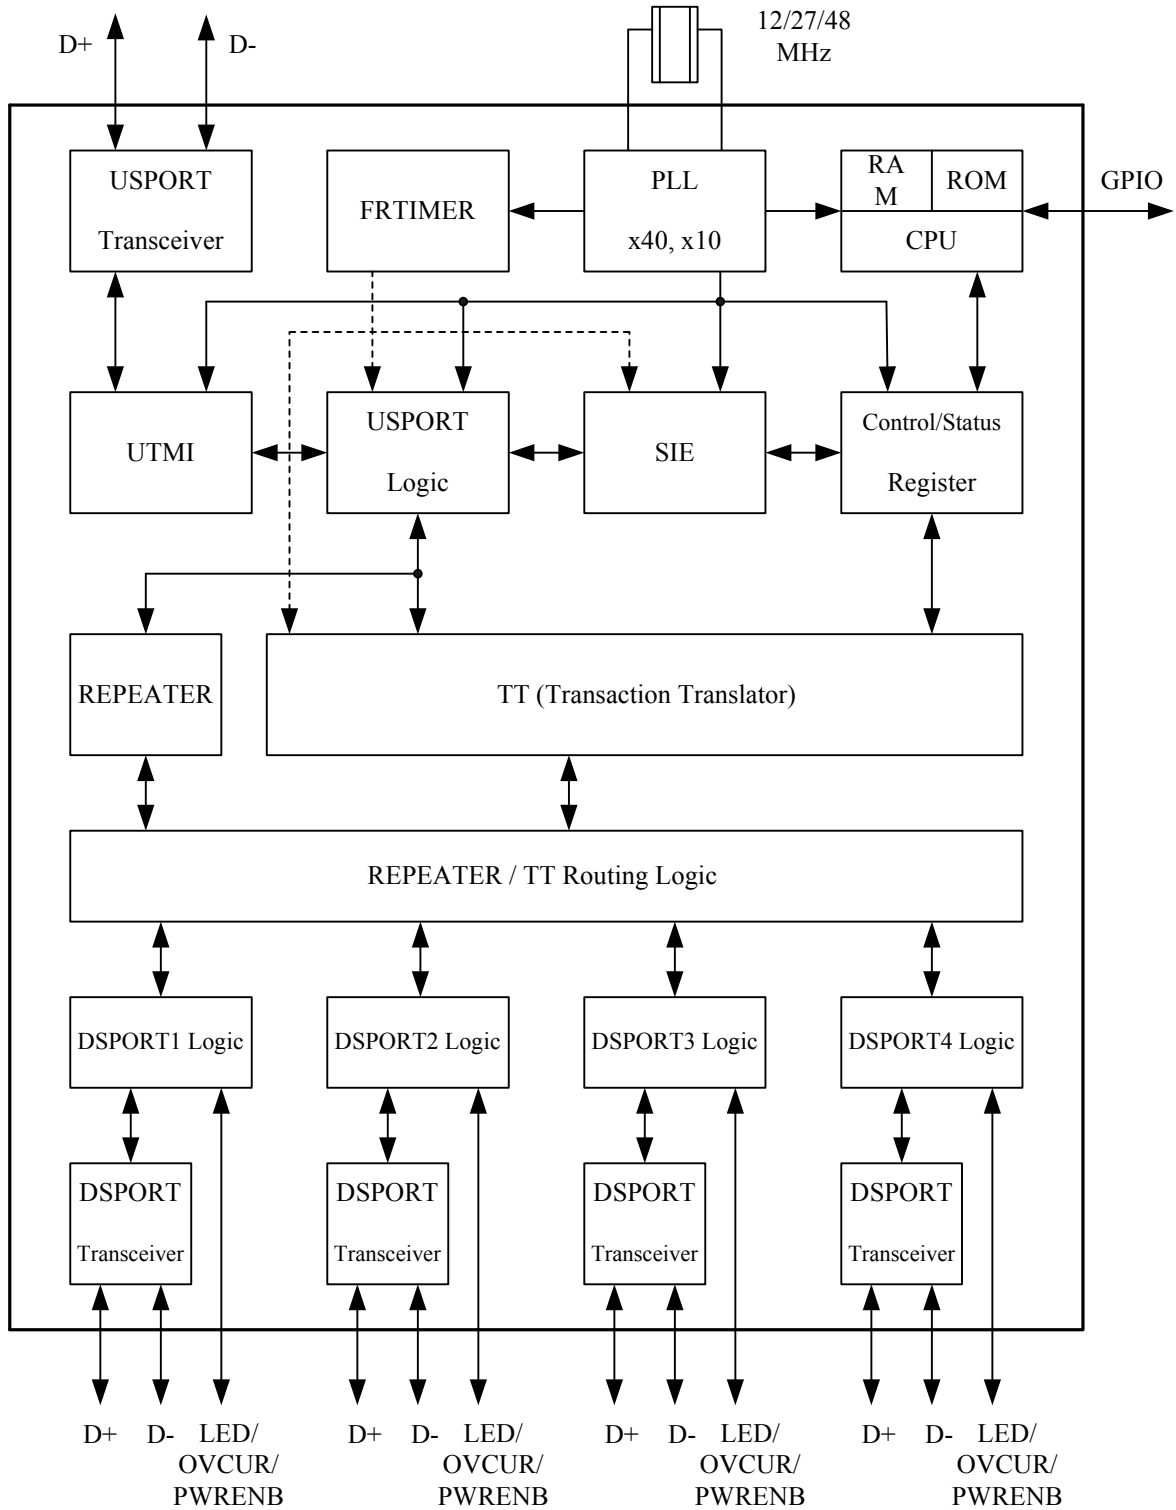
D+ D-

12/27/48 MHz

USPORT Transceiver

FRTIMER

PLL x40, x10

RA M

ROM

CPU

GPIO

UTMI

USPORT Logic

SIE

Control/Status Register

REPEATER

TT (Transaction Translator)

REPEATER / TT Routing Logic

DSPORT1 Logic

DSPORT2 Logic

DSPORT3 Logic

DSPORT4 Logic

DSPORT Transceiver

DSPORT Transceiver

DSPORT Transceiver

DSPORT Transceiver

D+ D- LED/ OVCUR/ PWRENB

D+ D- LED/ OVCUR/ PWRENB

D+ D- LED/ OVCUR/ PWRENB

D+ D- LED/ OVCUR/ PWRENB